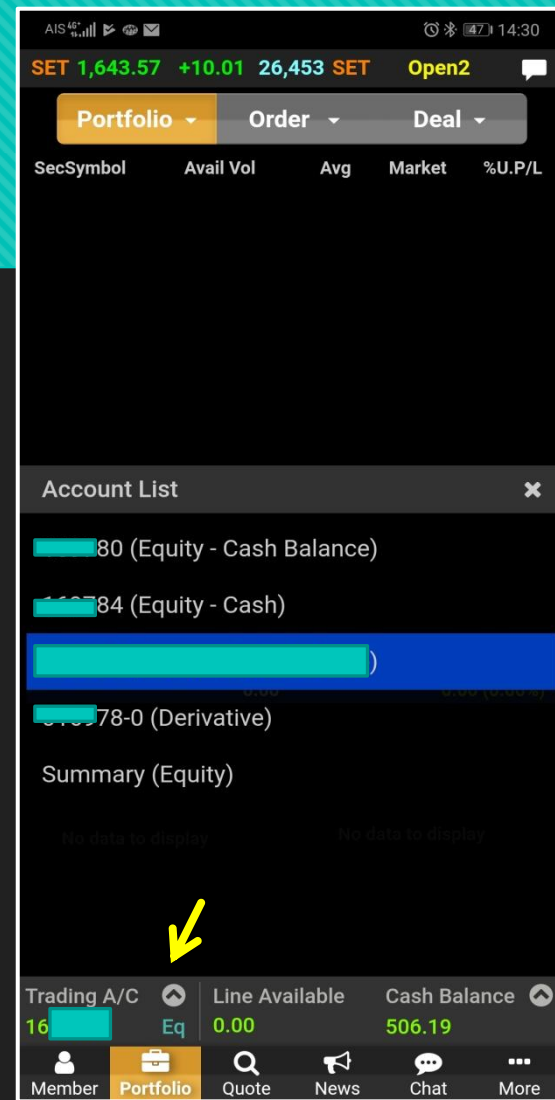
AIS 4G 47 14:30

SET 1,643.57 +10.01 26,453 SET Open2

Portfolio Order Deal

SecSymbol Avail Vol Avg Market %U.P/L

Account List

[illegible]80 (Equity - Cash Balance)

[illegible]84 (Equity - Cash)

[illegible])

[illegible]78-0 (Derivative)

Summary (Equity)

No data to display No data to display

Trading A/C 16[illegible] Eq

Line Available 0.00

Cash Balance 506.19

Member Portfolio Quote News Chat More